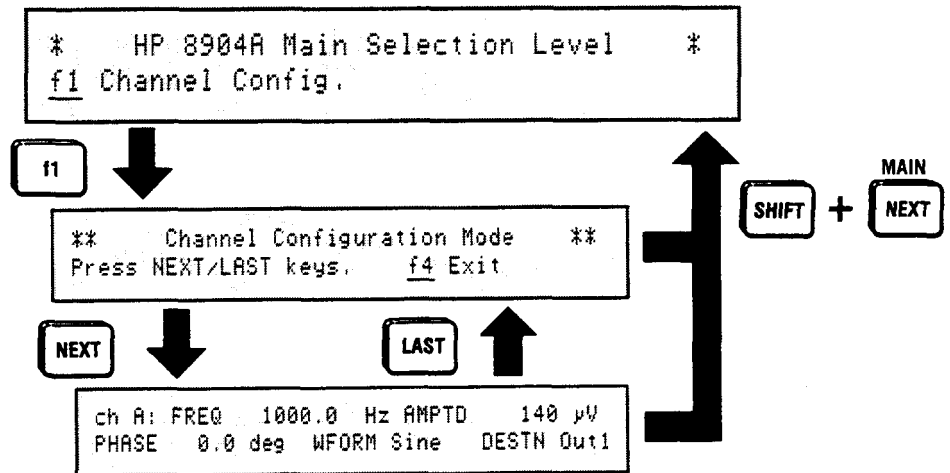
* HP 8904A Main Selection Level *
f1 Channel Config.

f1

** Channel Configuration Mode **
Press NEXT/LAST keys. f4 Exit

SHIFT + MAIN NEXT

NEXT

LAST

ch A: FREQ 1000.0 Hz AMPTD 140 μV
PHASE 0.0 deg WFORM Sine DESTN Out1